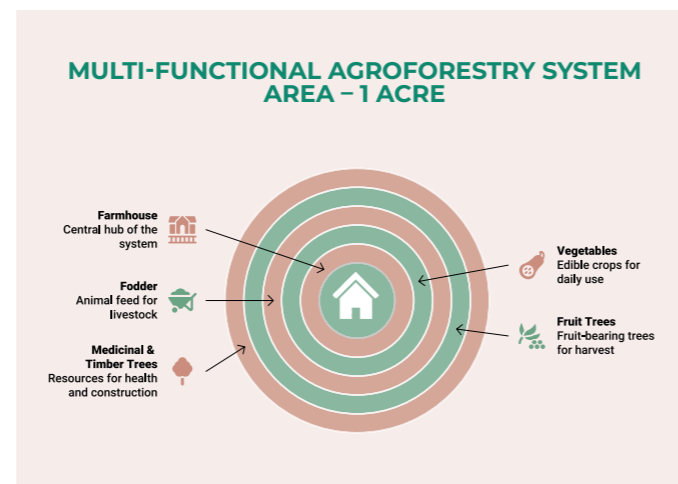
MULTI-FUNCTIONAL AGROFORESTRY SYSTEM AREA – 1 ACRE

Farmhouse
Central hub of the system

Fodder
Animal feed for livestock

Medicinal & Timber Trees
Resources for health and construction

Vegetables
Edible crops for daily use

Fruit Trees
Fruit-bearing trees for harvest